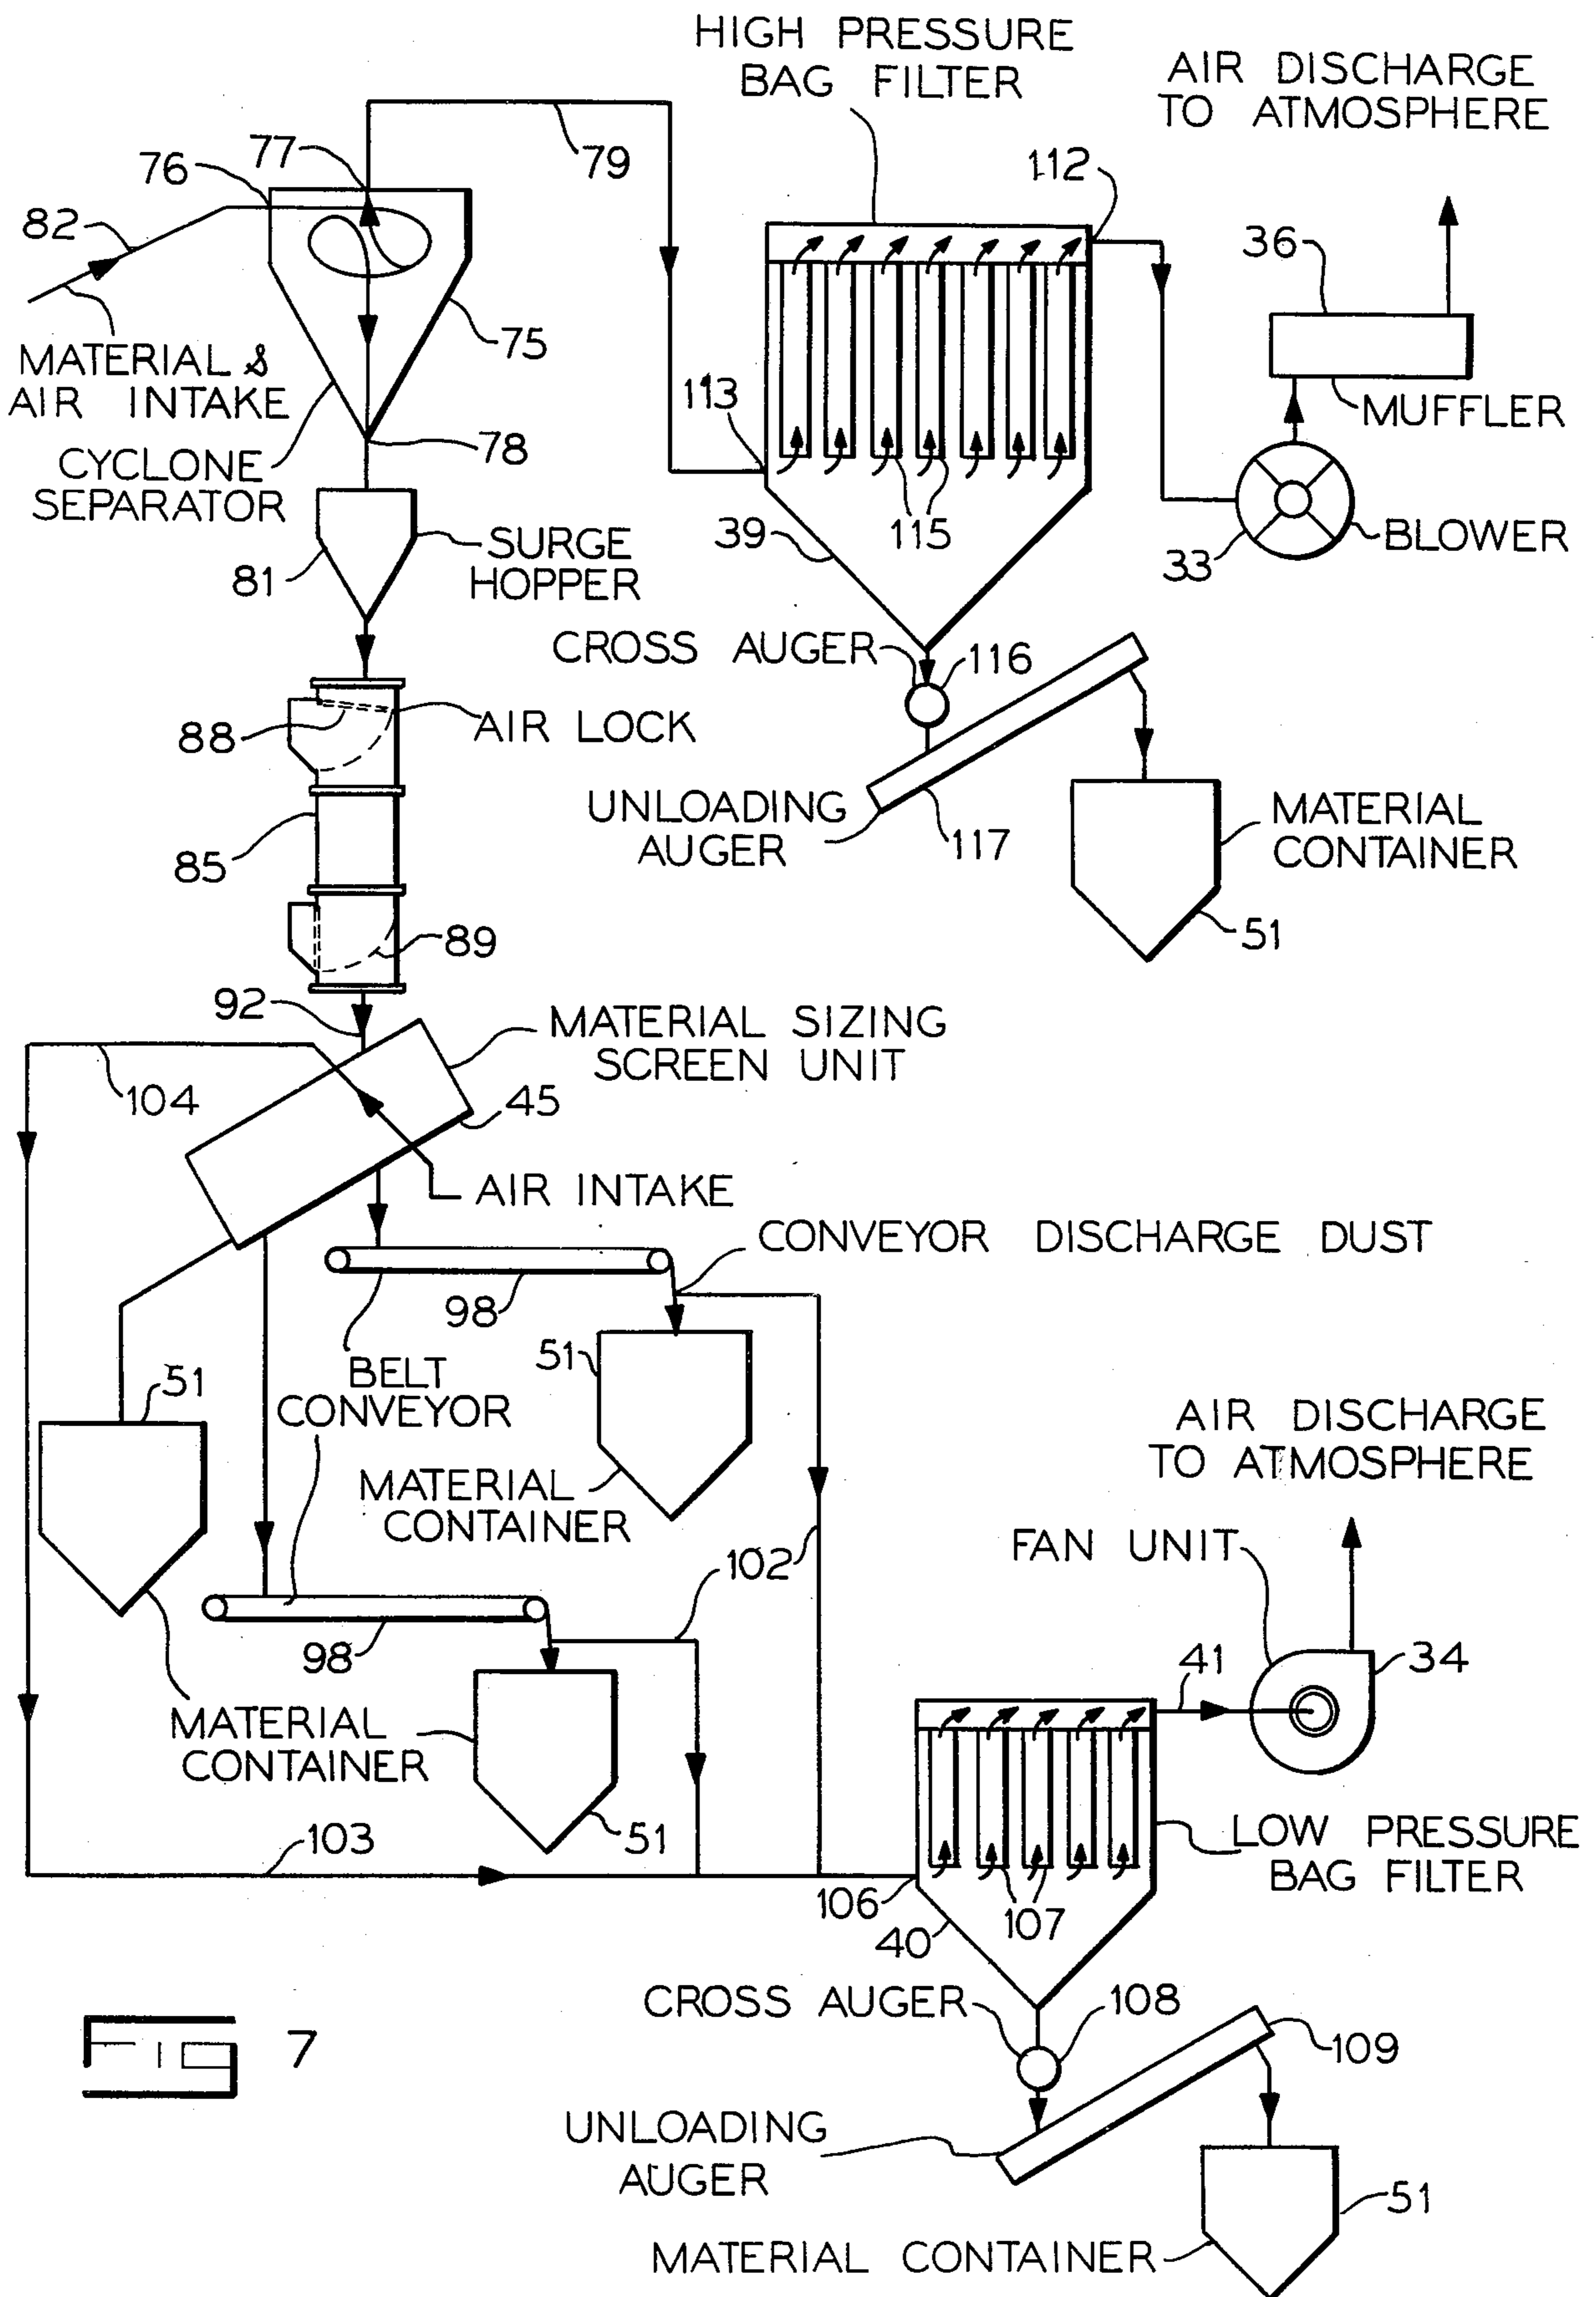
HIGH PRESSURE BAG FILTER

AIR DISCHARGE TO ATMOSPHERE

76
77
79
112
36
82
MATERIAL & AIR INTAKE
75
113
MUFFLER
CYCLONE SEPARATOR
78
115
39
BLOWER
33
SURGE HOPPER
81
CROSS AUGER
116
88
AIR LOCK
UNLOADING AUGER
117
MATERIAL CONTAINER
85
51
89
92
MATERIAL SIZING SCREEN UNIT
104
45
AIR INTAKE
CONVEYOR DISCHARGE DUST
98
51
BELT CONVEYOR
51
MATERIAL CONTAINER

AIR DISCHARGE TO ATMOSPHERE

102
FAN UNIT
98
41
34
MATERIAL CONTAINER
51
103
LOW PRESSURE BAG FILTER
106
107
40
CROSS AUGER
108
FIG 7
109
UNLOADING AUGER
51
MATERIAL CONTAINER